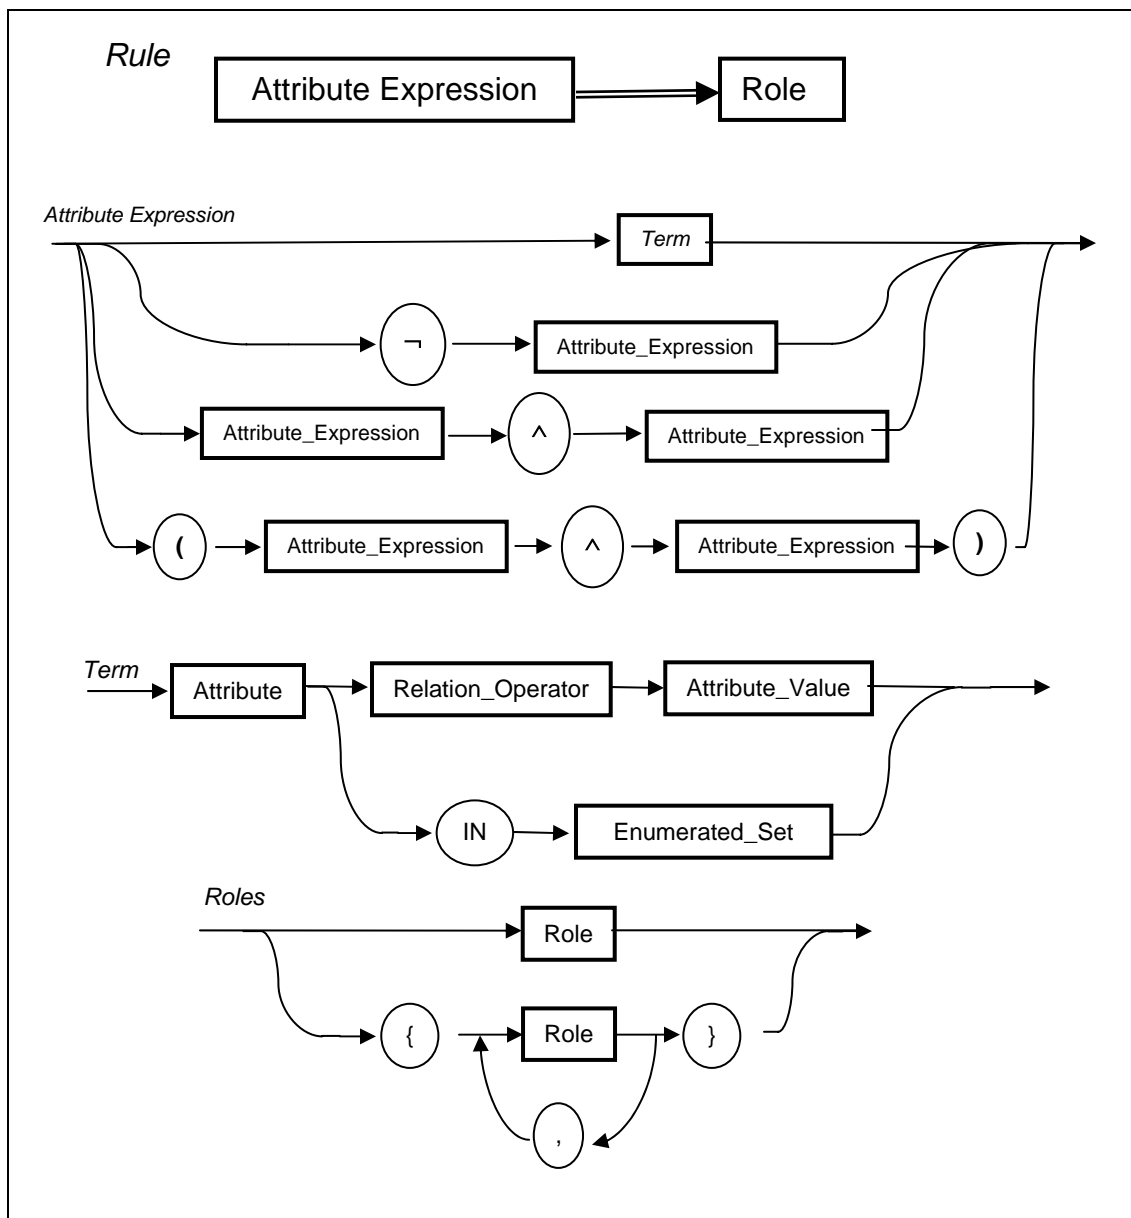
Rule

Attribute Expression

Role

Attribute Expression

Term

¬

Attribute_Expression

Attribute_Expression

^

Attribute_Expression

(

Attribute_Expression

^

Attribute_Expression

)

Term

Attribute

Relation_Operator

Attribute_Value

IN

Enumerated_Set

Roles

Role

{

Role

}

,